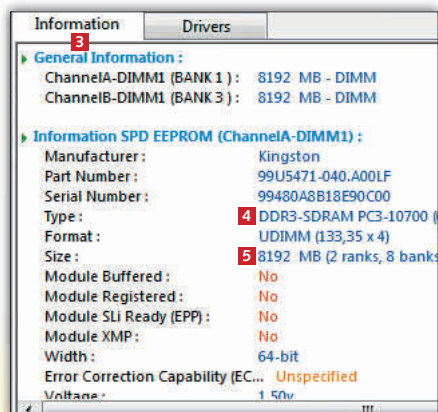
Information | Drivers

3

General Information :
ChannelA-DIMM1 (BANK 1 ) : 8192 MB - DIMM
ChannelB-DIMM1 (BANK 3 ) : 8192 MB - DIMM

Information SPD EEPROM (ChannelA-DIMM1) :
Manufacturer : Kingston
Part Number : 99U5471-040.A00LF
Serial Number : 99480A8B18E90C00
Type : 4 DDR3-SDRAM PC3-10700 (
Format : UDIMM (133,35 x 4)
Size : 5 8192 MB (2 ranks, 8 banks
Module Buffered : No
Module Registered : No
Module SLi Ready (EPP) : No
Module XMP : No
Width : 64-bit
Error Correction Capability (EC... Unspecified
Voltage : 1.50v